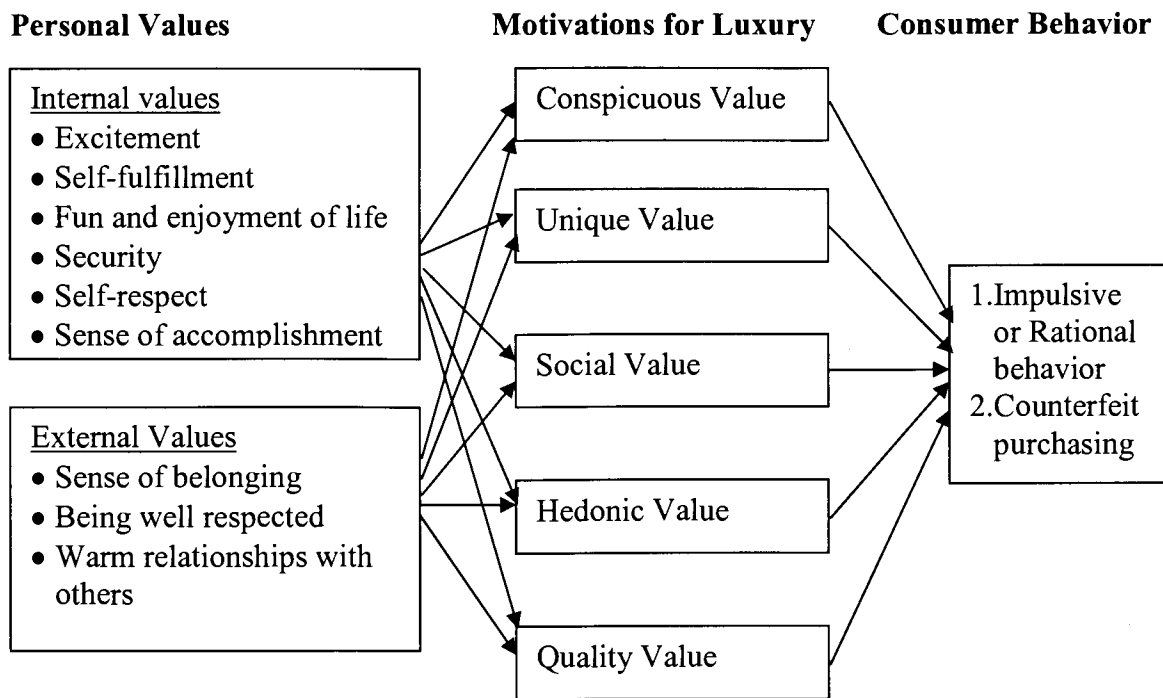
Personal Values

Motivations for Luxury

Consumer Behavior

Internal values
- Excitement
- Self-fulfillment
- Fun and enjoyment of life
- Security
- Self-respect
- Sense of accomplishment

External Values
- Sense of belonging
- Being well respected
- Warm relationships with others

Conspicuous Value

Unique Value

Social Value

Hedonic Value

Quality Value

1.Impulsive or Rational behavior
2.Counterfeit purchasing